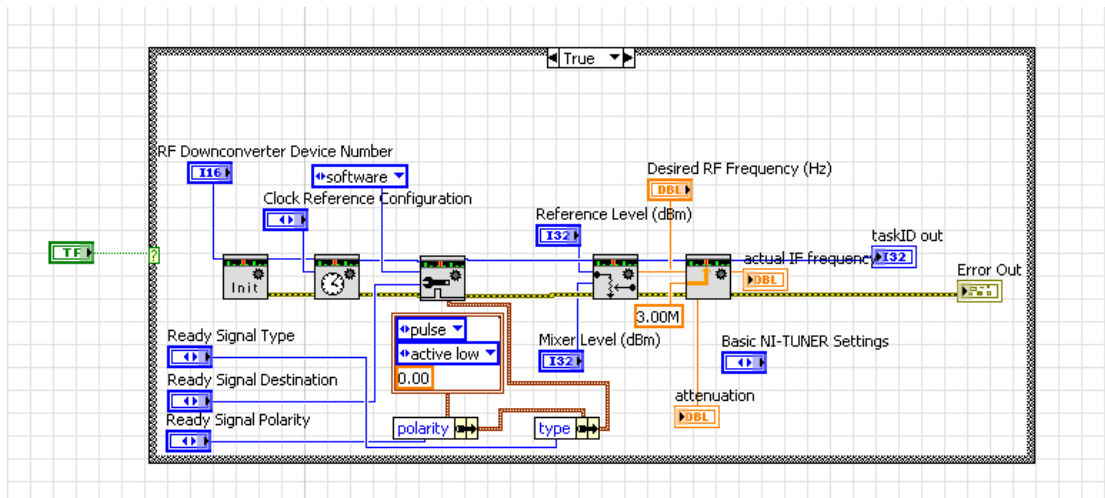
True

RF Downconverter Device Number
I16
software
Clock Reference Configuration
TF
Init
Desired RF Frequency (Hz)
DBL
Reference Level (dBm)
I32
taskID out
actual IF frequency
I32
DBL
Error Out
3.00M
pulse
active low
0.00
Ready Signal Type
Ready Signal Destination
Ready Signal Polarity
Mixer Level (dBm)
I32
Basic NI-TUNER Settings
attenuation
DBL
polarity
type